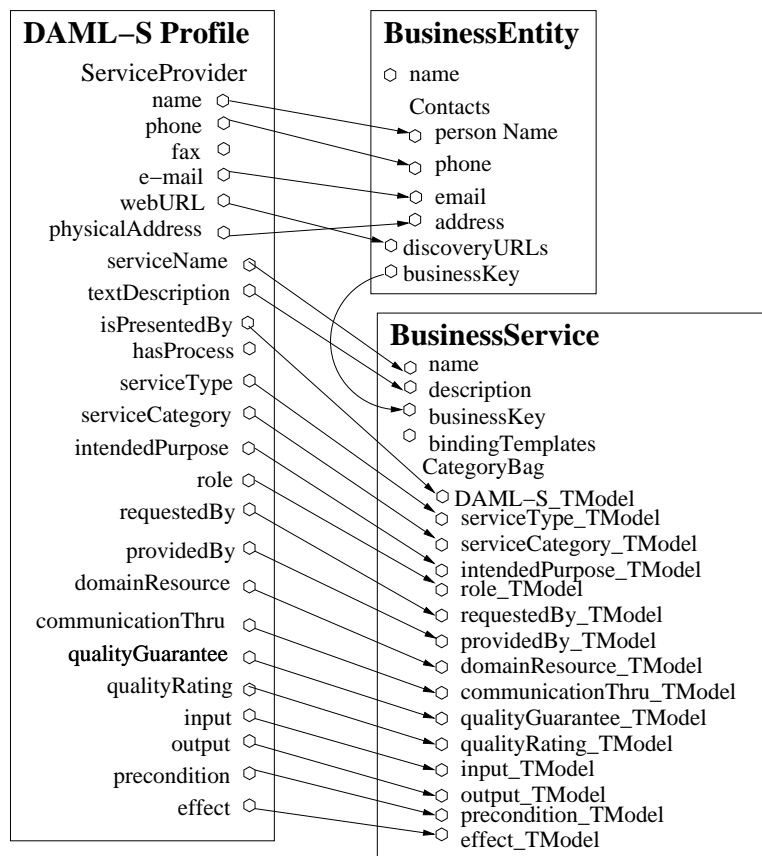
DAML−S Profile
ServiceProvider
name
phone
fax
e−mail
webURL
physicalAddress
serviceName
textDescription
isPresentedBy
hasProcess
serviceType
serviceCategory
intendedPurpose
role
requestedBy
providedBy
domainResource
communicationThru
qualityGuarantee
qualityRating
input
output
precondition
effect

BusinessEntity
name
Contacts
person Name
phone
email
address
discoveryURLs
businessKey

BusinessService
name
description
businessKey
bindingTemplates
CategoryBag
DAML−S_TModel
serviceType_TModel
serviceCategory_TModel
intendedPurpose_TModel
role_TModel
requestedBy_TModel
providedBy_TModel
domainResource_TModel
communicationThru_TModel
qualityGuarantee_TModel
qualityRating_TModel
input_TModel
output_TModel
precondition_TModel
effect_TModel